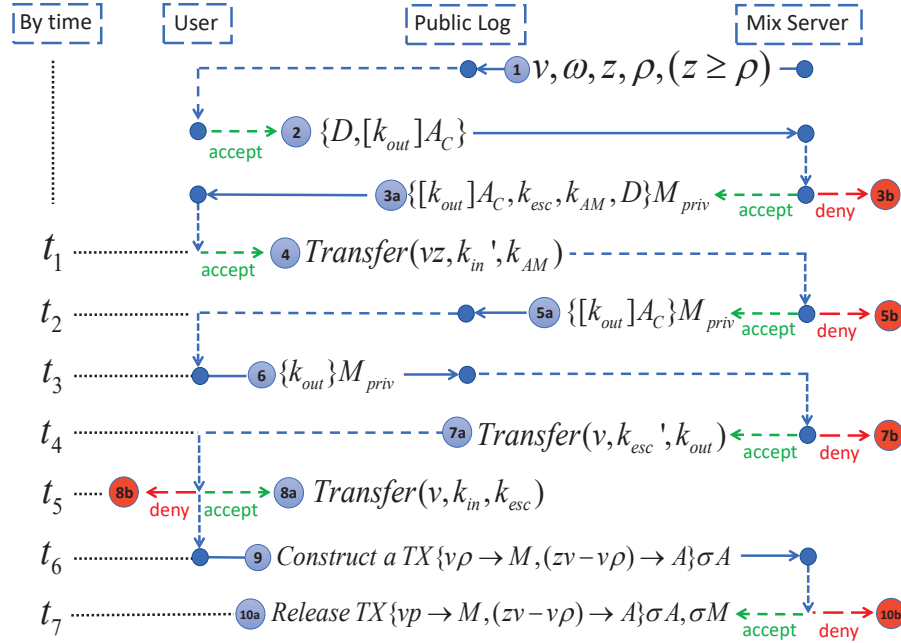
By time

User

Public Log

Mix Server

1 $v, \omega, z, \rho, (z \geq \rho)$

accept

2 $\{D, [k_{out}]A_C\}$

3a $\{[k_{out}]A_C, k_{esc}, k_{AM}, D\}M_{priv}$

accept

deny

3b

$t_1$

accept

4 $Transfer(vz, k_{in}', k_{AM})$

$t_2$

5a $\{[k_{out}]A_C\}M_{priv}$

accept

deny

5b

$t_3$

6 $\{k_{out}\}M_{priv}$

$t_4$

7a $Transfer(v, k_{esc}', k_{out})$

accept

deny

7b

$t_5$

8b

deny

accept

8a $Transfer(v, k_{in}, k_{esc})$

$t_6$

9 $Construct\ a\ TX\{v\rho \rightarrow M, (zv - v\rho) \rightarrow A\}\sigma A$

$t_7$

10a $Release\ TX\{vp \rightarrow M, (zv - v\rho) \rightarrow A\}\sigma A, \sigma M$

accept

deny

10b